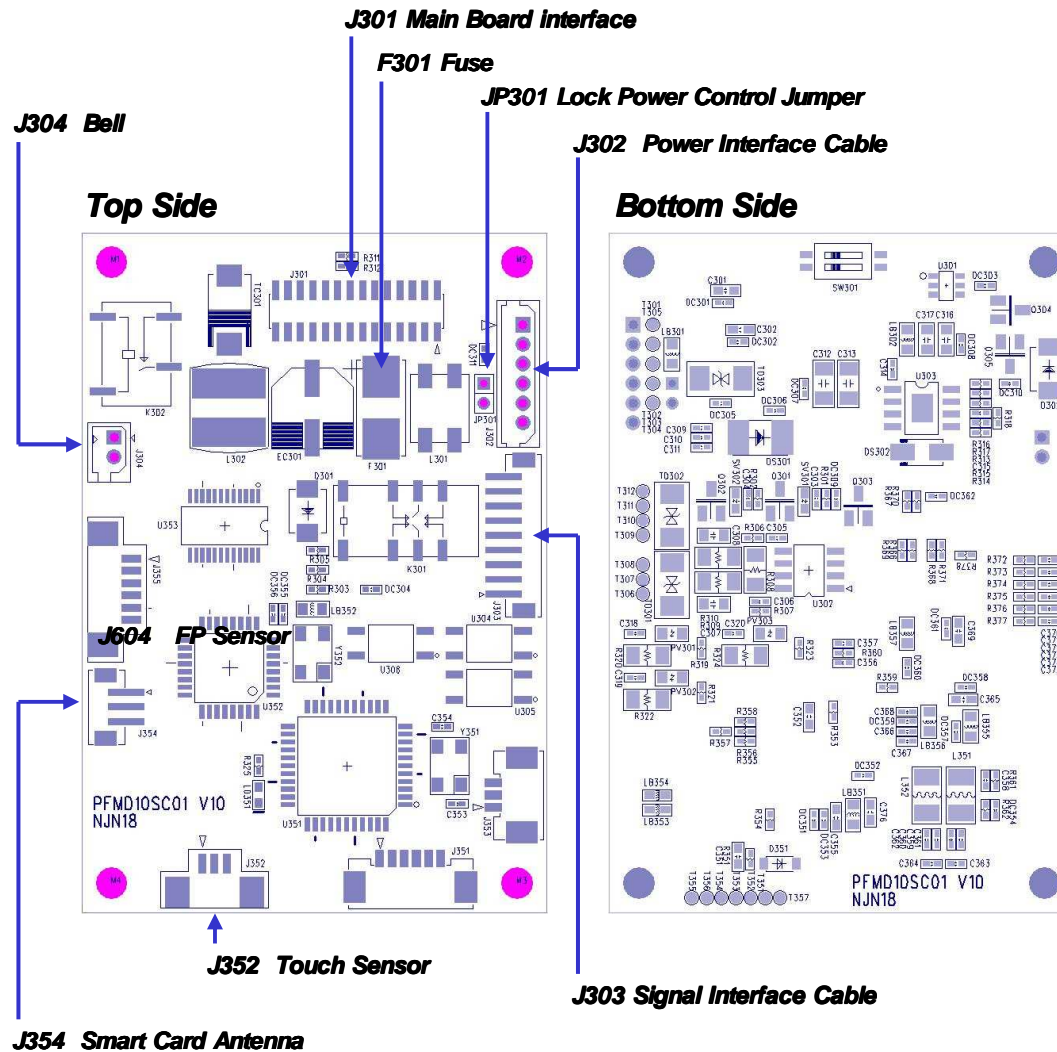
J301 Main Board interface

F301 Fuse

JP301 Lock Power Control Jumper

J304 Bell

J302 Power Interface Cable

Top Side

Bottom Side

J604 FP Sensor

PFMD10SC01 V10
NJN18

PFMD10SC01 V10
NJN18

J352 Touch Sensor

J303 Signal Interface Cable

J354 Smart Card Antenna